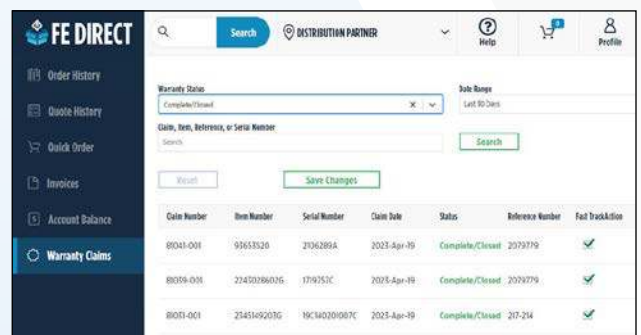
FE DIRECT

Order History
Quote History
Quick Order
Invoices
Account Balance
Warranty Claims

Search
DISTRIBUTION PARTNER
Help
0
Profile

Warranty Status
Complete/Closed
Date Range
Last 90 Days
Claim, Item, Reference, or Serial Number
Search
Search

Reset
Save Changes

| Claim Number | Item Number | Serial Number | Claim Date | Status | Reference Number | Fast TrackAction |
|---|---|---|---|---|---|---|
| 81041-001 | 93653520 | 2136289A | 2023-Apr-19 | Complete/Closed | 2079779 | ✔ |
| 81039-001 | 22450286026 | 1719757C | 2023-Apr-19 | Complete/Closed | 2079779 | ✔ |
| 81031-001 | 23451492036 | 19C14020I067C | 2023-Apr-19 | Complete/Closed | 217-214 | ✔ |